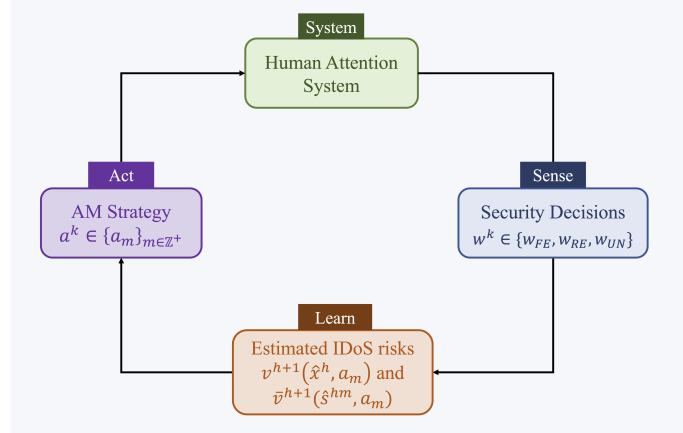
System

Human Attention System

Act

AM Strategy
$a^k \in \{a_m\}_{m \in \mathbb{Z}^+}$

Sense

Security Decisions
$w^k \in \{w_{FE}, w_{RE}, w_{UN}\}$

Learn

Estimated IDoS risks
$v^{h+1}(\hat{x}^h, a_m)$ and
$\bar{v}^{h+1}(\hat{s}^{hm}, a_m)$